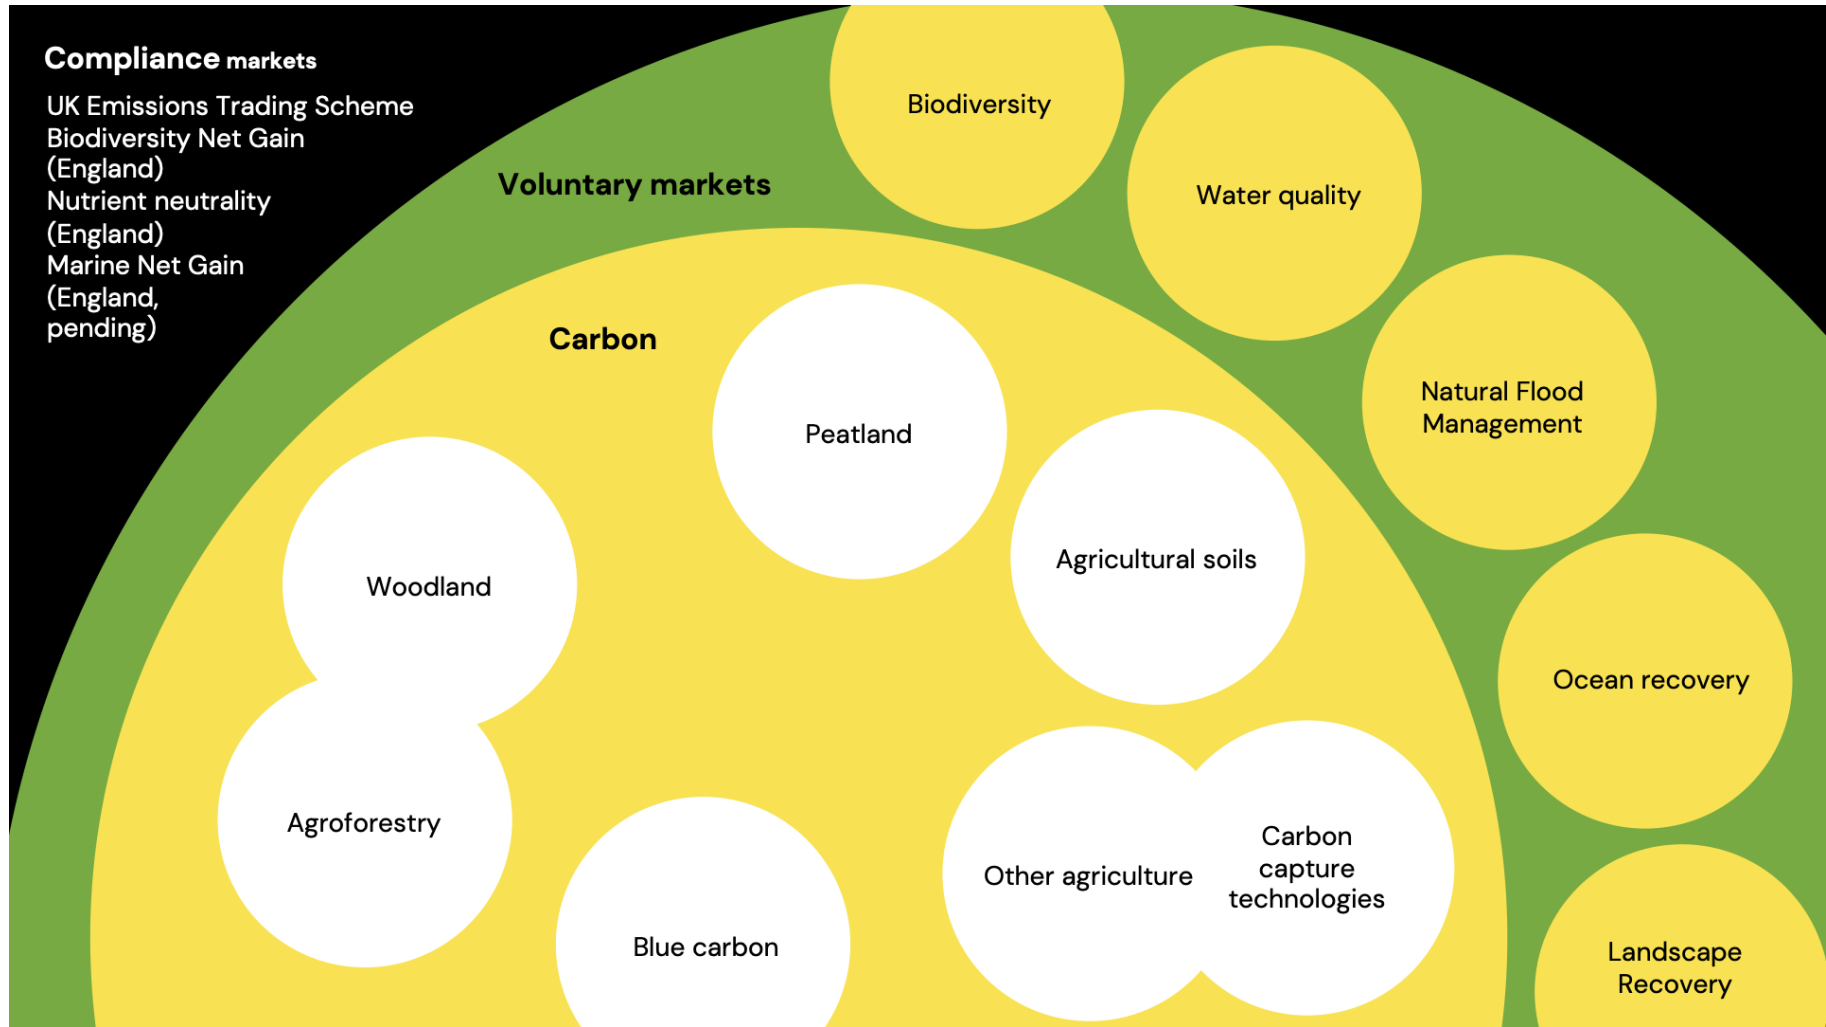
Compliance markets

UK Emissions Trading Scheme
Biodiversity Net Gain (England)
Nutrient neutrality (England)
Marine Net Gain (England, pending)

Voluntary markets

Biodiversity

Water quality

Natural Flood Management

Ocean recovery

Landscape Recovery

Carbon

Peatland

Agricultural soils

Woodland

Agroforestry

Blue carbon

Other agriculture

Carbon capture technologies